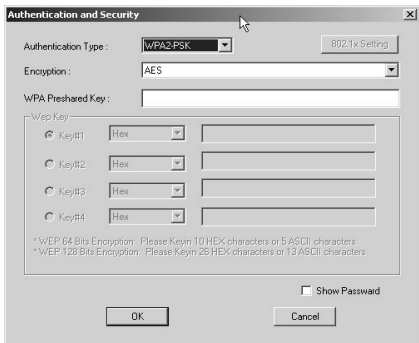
Authentication and Security

Authentication Type : WPA2-PSK

802.1x Setting

Encryption : AES

WPA Preshared Key :

Wep Key

Key#1 Hex

Key#2 Hex

Key#3 Hex

Key#4 Hex

* WEP 64 Bits Encryption: Please Keyin 10 HEX characters or 5 ASCII characters
* WEP 128 Bits Encryption: Please Keyin 26 HEX characters or 13 ASCII characters

Show Passward

OK

Cancel